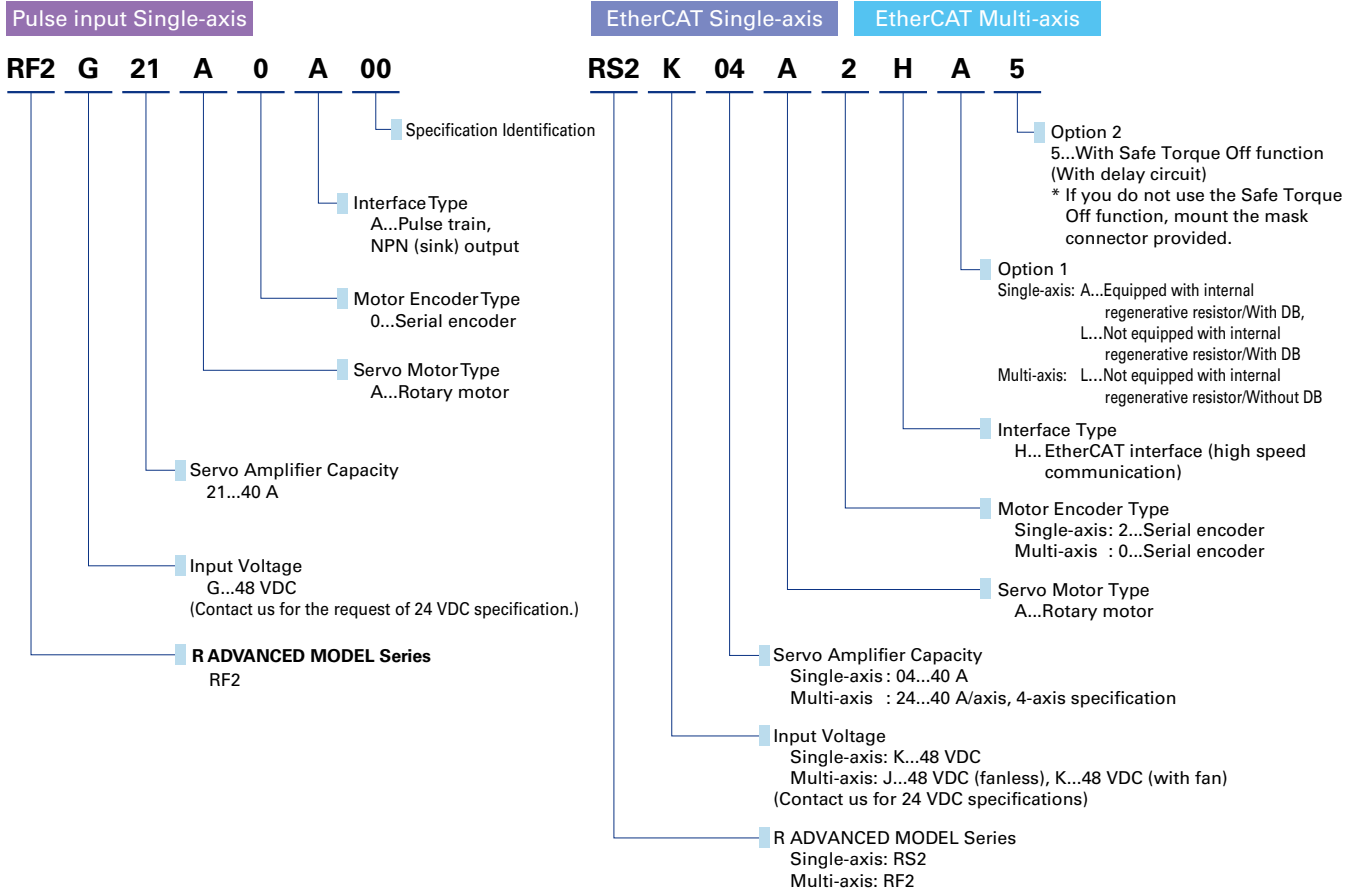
Pulse input Single-axis

RF2 G 21 A 0 A 00

Specification Identification

Interface Type
A...Pulse train, NPN (sink) output

Motor Encoder Type
0...Serial encoder

Servo Motor Type
A...Rotary motor

Servo Amplifier Capacity
21...40 A

Input Voltage
G...48 VDC
(Contact us for the request of 24 VDC specification.)

R ADVANCED MODEL Series
RF2

EtherCAT Single-axis EtherCAT Multi-axis

RS2 K 04 A 2 H A 5

Option 2
5...With Safe Torque Off function (With delay circuit)
* If you do not use the Safe Torque Off function, mount the mask connector provided.

Option 1
Single-axis: A...Equipped with internal regenerative resistor/With DB,
L...Not equipped with internal regenerative resistor/With DB
Multi-axis: L...Not equipped with internal regenerative resistor/Without DB

Interface Type
H... EtherCAT interface (high speed communication)

Motor Encoder Type
Single-axis: 2...Serial encoder
Multi-axis : 0...Serial encoder

Servo Motor Type
A...Rotary motor

Servo Amplifier Capacity
Single-axis : 04...40 A
Multi-axis : 24...40 A/axis, 4-axis specification

Input Voltage
Single-axis: K...48 VDC
Multi-axis: J...48 VDC (fanless), K...48 VDC (with fan)
(Contact us for 24 VDC specifications)

R ADVANCED MODEL Series
Single-axis: RS2
Multi-axis: RF2